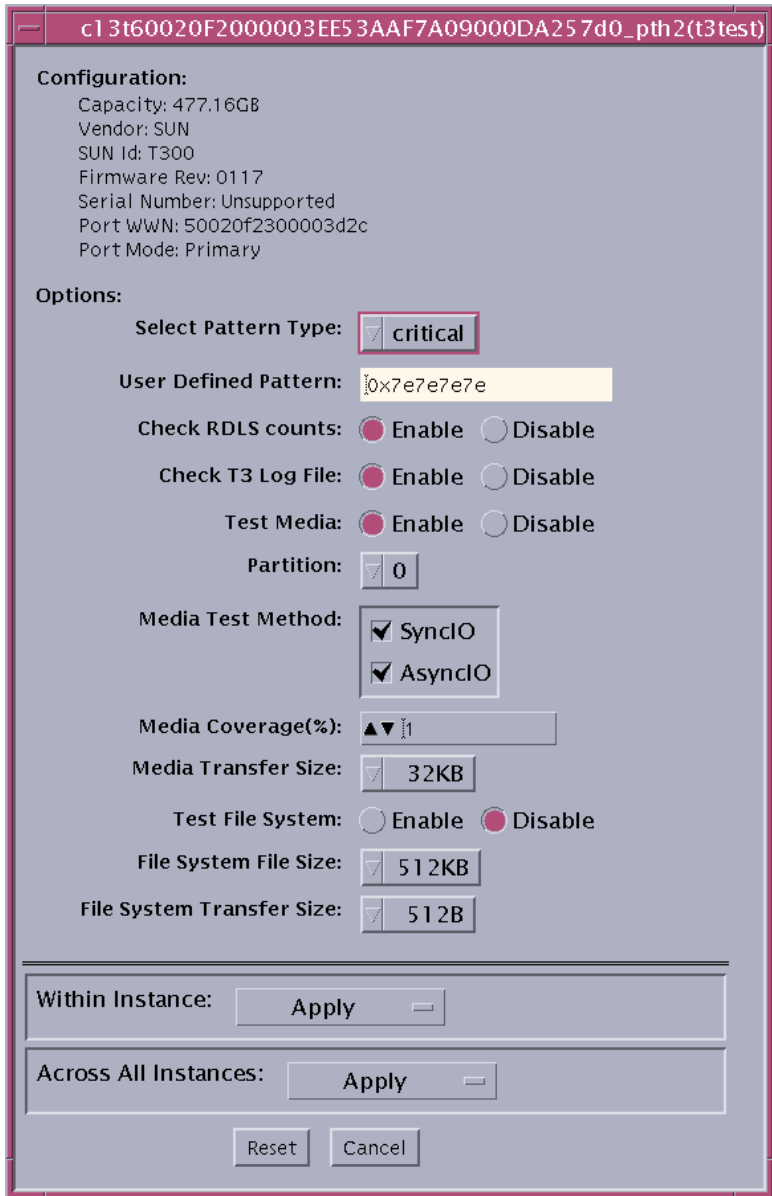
c13t60020F2000003EE53AAF7A09000DA257d0_pth2(t3test)

Configuration:
Capacity: 477.16GB
Vendor: SUN
SUN Id: T300
Firmware Rev: 0117
Serial Number: Unsupported
Port WWN: 50020f2300003d2c
Port Mode: Primary

Options:
Select Pattern Type: critical
User Defined Pattern: 0x7e7e7e7e
Check RDLS counts: Enable Disable
Check T3 Log File: Enable Disable
Test Media: Enable Disable
Partition: 0
Media Test Method: SyncIO AsyncIO
Media Coverage(%): 1
Media Transfer Size: 32KB
Test File System: Enable Disable
File System File Size: 512KB
File System Transfer Size: 512B

Within Instance: Apply
Across All Instances: Apply

Reset Cancel